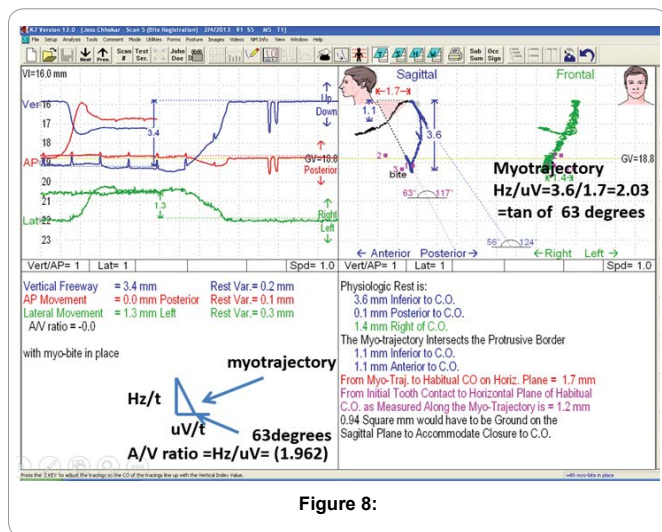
K7 Version 12.0 [Jess Chhokar : Scan 5 (Bite Registration)] 2/4/2013 11:55 AM T1]
File Setup Analysis Tools Comment Mode Utilities Forms Posture Images Videos NM Info View Window Help
Next Prev. Scan # Test Ser. John Doe Sub Sum Occ Sign

VI=16.0 mm
Ver 16
17
18
AP 19
20
21
Lat 22
23
3.4
Up
Down
GV=18.8
Posterior
1.3
Right
Left

Sagittal
1.7
1.1
3.6
bite
63° 117°
Frontal
1.4
GV=18.8
Myotrajectory
Hz/uV=3.6/1.7=2.03
=tan of 63 degrees
56° 124°
← Anterior Posterior →
← Right Left →

Vert/AP= 1 Lat= 1 Spd= 1.0 Vert/AP= 1 Lat= 1 Spd= 1.0

Vertical Freeway = 3.4 mm Rest Var.= 0.2 mm
AP Movement = 0.0 mm Posterior Rest Var.= 0.1 mm
Lateral Movement = 1.3 mm Left Rest Var.= 0.3 mm
A/V ratio = -0.0

with myo-bite in place

myotrajectory
Hz/t
uV/t
63degrees
A/V ratio =Hz/uV= (1.962)

Physiologic Rest is:
3.6 mm Inferior to C.O.
0.1 mm Posterior to C.O.
1.4 mm Right of C.O.
The Myo-trajectory Intersects the Protrusive Border
1.1 mm Inferior to C.O.
1.1 mm Anterior to C.O.
From Myo-Traj. to Habitual CO on Horiz. Plane = 1.7 mm
From Initial Tooth Contact to Horizontal Plane of Habitual C.O. as Measured Along the Myo-Trajectory is = 1.2 mm
0.94 Square mm would have to be Ground on the Sagittal Plane to Accommodate Closure to C.O.

Press the 'Z KEY' to adjust the tracings so the CO of the tracings line up with the Vertical Index Value.
with myo-bite in place

Figure 8: